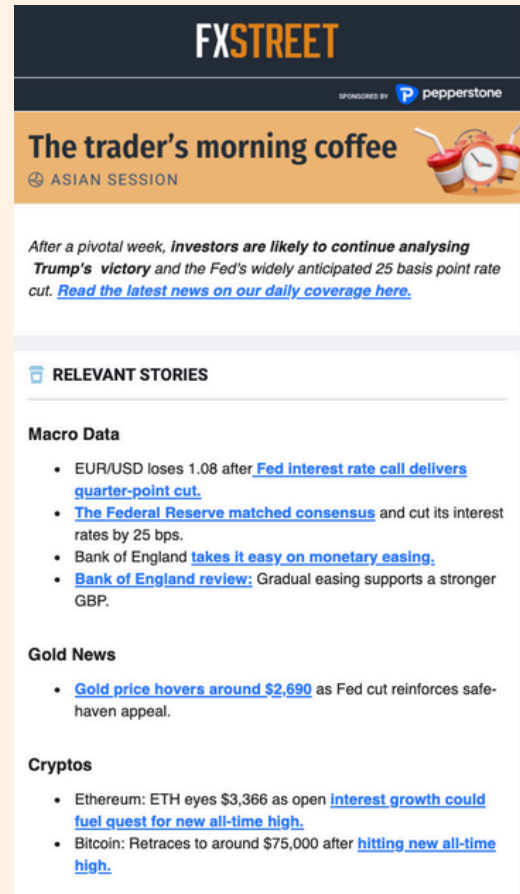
FXSTREET

SPONSORED BY pepperstone

The trader's morning coffee
ASIAN SESSION

After a pivotal week, investors are likely to continue analysing Trump's victory and the Fed's widely anticipated 25 basis point rate cut. Read the latest news on our daily coverage here.

RELEVANT STORIES

Macro Data

- EUR/USD loses 1.08 after Fed interest rate call delivers quarter-point cut.
- The Federal Reserve matched consensus and cut its interest rates by 25 bps.
- Bank of England takes it easy on monetary easing.
- Bank of England review: Gradual easing supports a stronger GBP.

Gold News

- Gold price hovers around $2,690 as Fed cut reinforces safe-haven appeal.

Cryptos

- Ethereum: ETH eyes $3,366 as open interest growth could fuel quest for new all-time high.
- Bitcoin: Retraces to around $75,000 after hitting new all-time high.